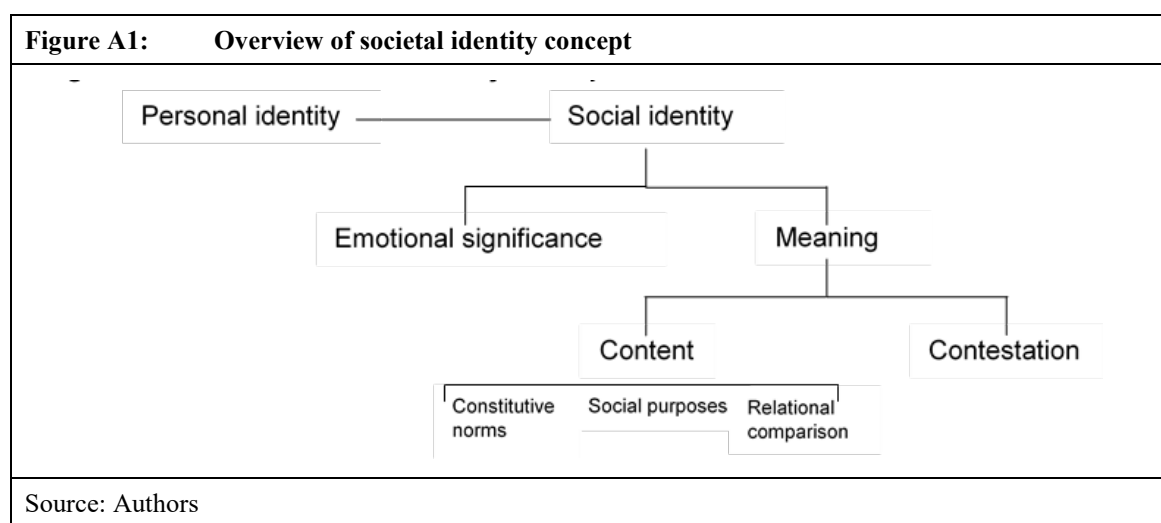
Figure A1: Overview of societal identity concept

Personal identity

Social identity

Emotional significance

Meaning

Content

Contestation

Constitutive norms

Social purposes

Relational comparison

Source: Authors